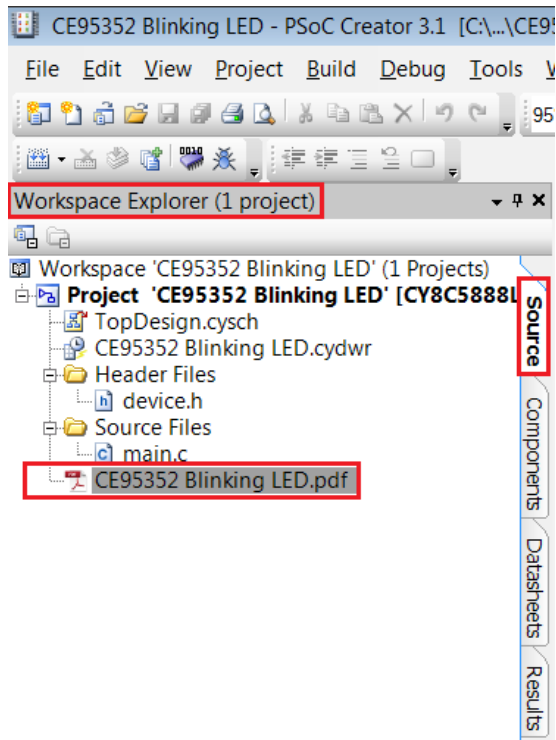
CE95352 Blinking LED - PSoC Creator 3.1 [C:\...\CE95

File Edit View Project Build Debug Tools W

95

Workspace Explorer (1 project)

Workspace 'CE95352 Blinking LED' (1 Projects)
Project 'CE95352 Blinking LED' [CY8C5888L
TopDesign.cysch
CE95352 Blinking LED.cydwr
Header Files
device.h
Source Files
main.c
CE95352 Blinking LED.pdf

Source
Components
Datasheets
Results